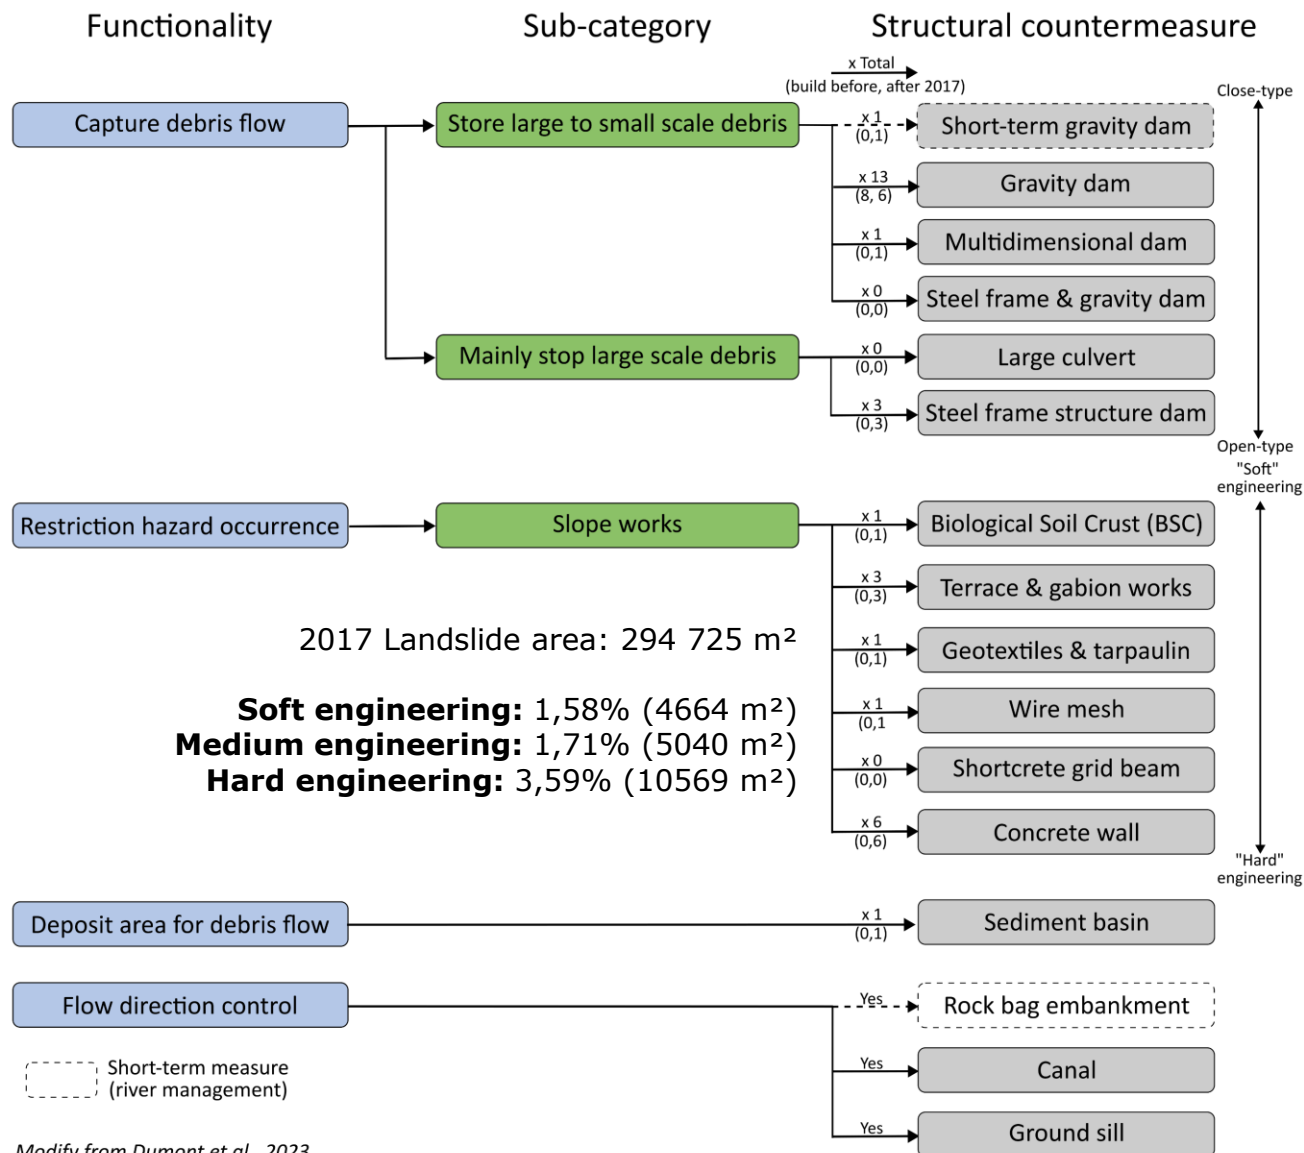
Functionality

Sub-category

Structural countermeasure

x Total
(build before, after 2017)

Close-type

Capture debris flow

Store large to small scale debris

x 1
(0,1)
Short-term gravity dam

x 13
(8, 6)
Gravity dam

x 1
(0,1)
Multidimensional dam

x 0
(0,0)
Steel frame & gravity dam

Mainly stop large scale debris

x 0
(0,0)
Large culvert

x 3
(0,3)
Steel frame structure dam

Open-type

"Soft" engineering

Restriction hazard occurrence

Slope works

x 1
(0,1)
Biological Soil Crust (BSC)

x 3
(0,3)
Terrace & gabion works

x 1
(0,1)
Geotextiles & tarpaulin

x 1
(0,1
Wire mesh

x 0
(0,0)
Shortcrete grid beam

x 6
(0,6)
Concrete wall

"Hard" engineering

2017 Landslide area: 294 725 m²

**Soft engineering:** 1,58% (4664 m²)
**Medium engineering:** 1,71% (5040 m²)
**Hard engineering:** 3,59% (10569 m²)

Deposit area for debris flow

x 1
(0,1)
Sediment basin

Flow direction control

Yes
Rock bag embankment

Yes
Canal

Yes
Ground sill

Short-term measure
(river management)

Modify from Dumont et al., 2023